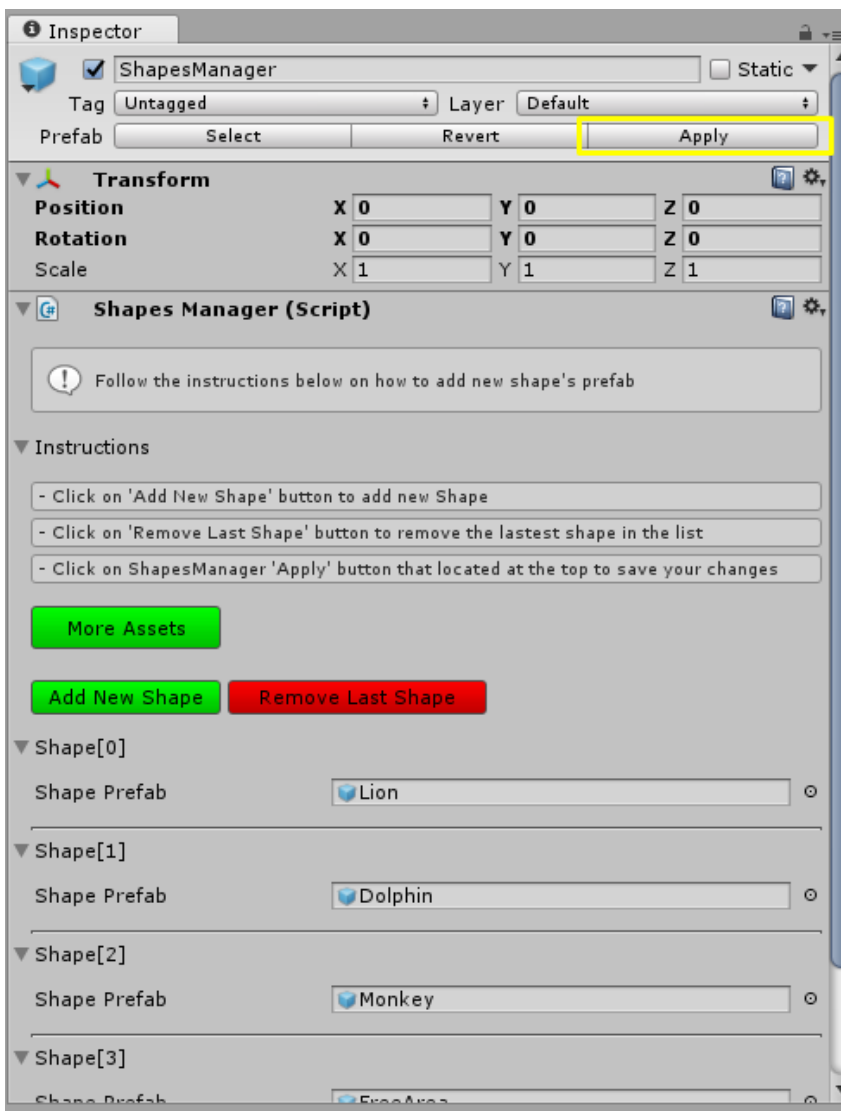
Inspector

ShapesManager
Static
Tag Untagged
Layer Default
Prefab Select Revert Apply

Transform
Position X 0 Y 0 Z 0
Rotation X 0 Y 0 Z 0
Scale X 1 Y 1 Z 1

Shapes Manager (Script)

Follow the instructions below on how to add new shape's prefab

Instructions

- Click on 'Add New Shape' button to add new Shape
- Click on 'Remove Last Shape' button to remove the lastest shape in the list
- Click on ShapesManager 'Apply' button that located at the top to save your changes

More Assets

Add New Shape Remove Last Shape

Shape[0]
Shape Prefab Lion

Shape[1]
Shape Prefab Dolphin

Shape[2]
Shape Prefab Monkey

Shape[3]
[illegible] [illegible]